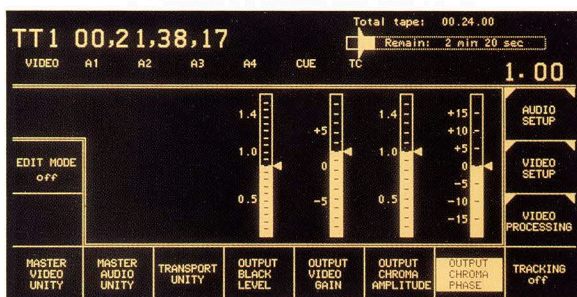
Total tape: 00.24.00

TT1 00,21,38,17

Remain: 2 min 20 sec

VIDEO A1 A2 A3 A4 CUE TC

1.00

1.4
1.0
0.5

+5
0
-5

1.4
1.0
0.5

+15
+10
+5
0
-5
-10
-15

AUDIO SETUP

EDIT MODE off

VIDEO SETUP

VIDEO PROCESSING

MASTER VIDEO UNITY

MASTER AUDIO UNITY

TRANSPORT UNITY

OUTPUT BLACK LEVEL

OUTPUT VIDEO GAIN

OUTPUT CHROMA AMPLITUDE

OUTPUT CHROMA PHASE

TRACKING off